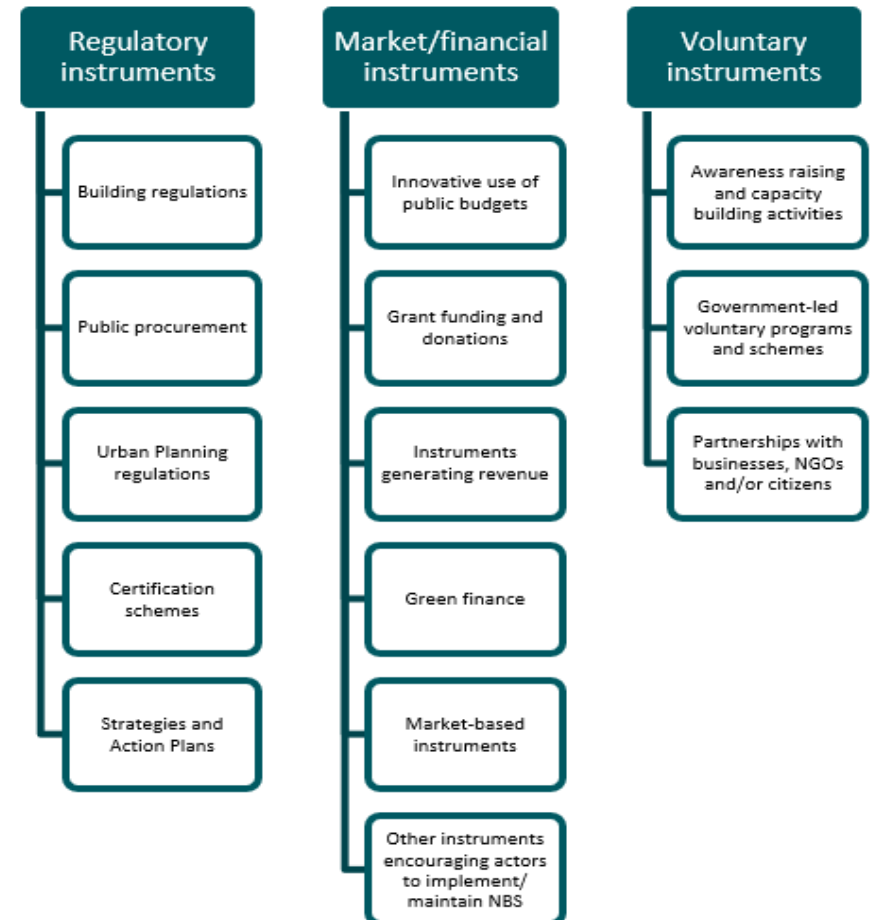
Regulatory instruments

Building regulations

Public procurement

Urban Planning regulations

Certification schemes

Strategies and Action Plans

Market/financial instruments

Innovative use of public budgets

Grant funding and donations

Instruments generating revenue

Green finance

Market-based instruments

Other instruments encouraging actors to implement/ maintain NBS

Voluntary instruments

Awareness raising and capacity building activities

Government-led voluntary programs and schemes

Partnerships with businesses, NGOs and/or citizens